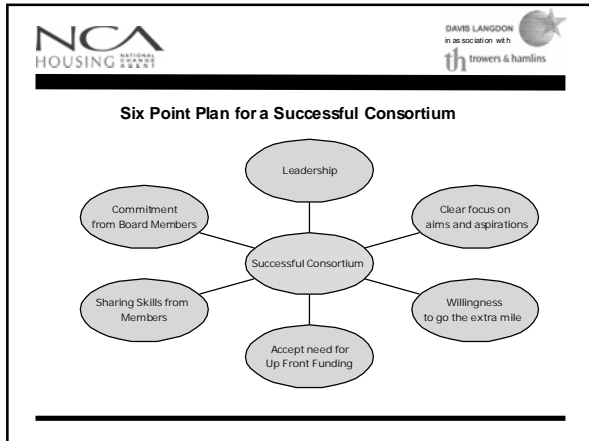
NCA
HOUSING NATIONAL CHANGE AGENT

DAVIS LANGDON
in association with
th trowers & hamlins

Six Point Plan for a Successful Consortium

Leadership

Commitment from Board Members

Clear focus on aims and aspirations

Successful Consortium

Sharing Skills from Members

Willingness to go the extra mile

Accept need for Up Front Funding